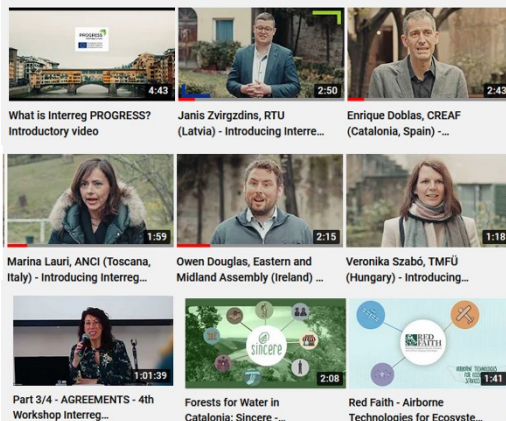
PROGRESS

4:43

What is Interreg PROGRESS? Introductory video

2:50

Janis Zvirgzdins, RTU (Latvia) - Introducing Interre...

2:43

Enrique Doblas, CREAF (Catalonia, Spain) - ...

1:59

Marina Lauri, ANCI (Toscana, Italy) - Introducing Interreg...

2:15

Owen Douglas, Eastern and Midland Assembly (Ireland) ...

1:18

Veronika Szabó, TMFÜ (Hungary) - Introducing...

1:01:39

Part 3/4 - AGREEMENTS - 4th Workshop Interreg...

sincere

2:08

Forests for Water in Catalonia: Sincere -...

RED FAITH

1:41

Red Faith - Airborne Technologies for Ecosyste...